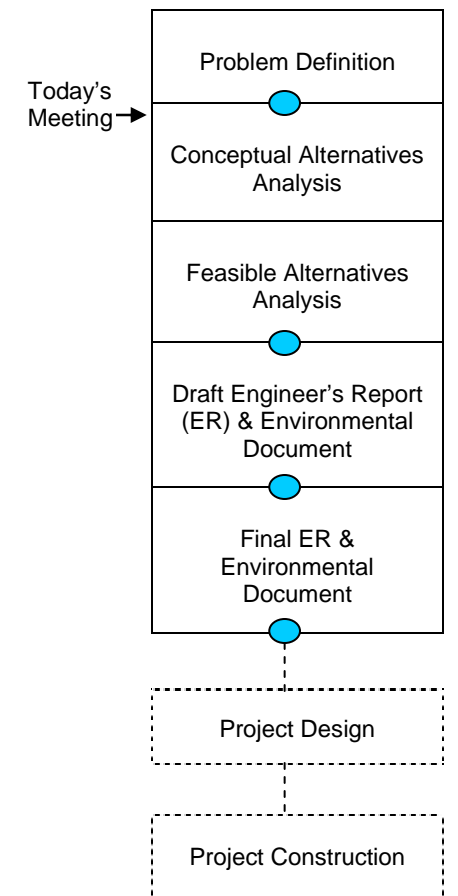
Today's Meeting

Problem Definition

Conceptual Alternatives Analysis

Feasible Alternatives Analysis

Draft Engineer's Report (ER) & Environmental Document

Final ER & Environmental Document

Project Design

Project Construction